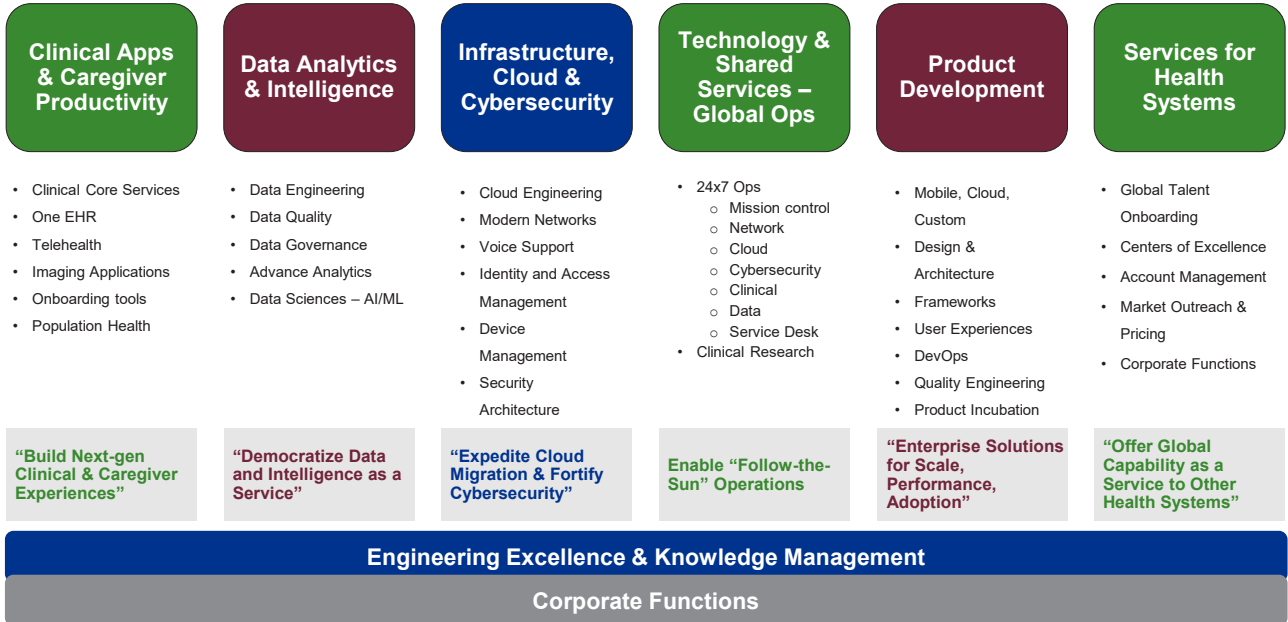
Clinical Apps & Caregiver Productivity

- Clinical Core Services
- One EHR
- Telehealth
- Imaging Applications
- Onboarding tools
- Population Health

"Build Next-gen Clinical & Caregiver Experiences"

Data Analytics & Intelligence

- Data Engineering
- Data Quality
- Data Governance
- Advance Analytics
- Data Sciences – AI/ML

"Democratize Data and Intelligence as a Service"

Infrastructure, Cloud & Cybersecurity

- Cloud Engineering
- Modern Networks
- Voice Support
- Identity and Access Management
- Device Management
- Security Architecture

"Expedite Cloud Migration & Fortify Cybersecurity"

Technology & Shared Services – Global Ops

- 24x7 Ops
  - Mission control
  - Network
  - Cloud
  - Cybersecurity
  - Clinical
  - Data
  - Service Desk
- Clinical Research

Enable "Follow-the-Sun" Operations

Product Development

- Mobile, Cloud, Custom
- Design & Architecture
- Frameworks
- User Experiences
- DevOps
- Quality Engineering
- Product Incubation

"Enterprise Solutions for Scale, Performance, Adoption"

Services for Health Systems

- Global Talent Onboarding
- Centers of Excellence
- Account Management
- Market Outreach & Pricing
- Corporate Functions

"Offer Global Capability as a Service to Other Health Systems"

Engineering Excellence & Knowledge Management

Corporate Functions